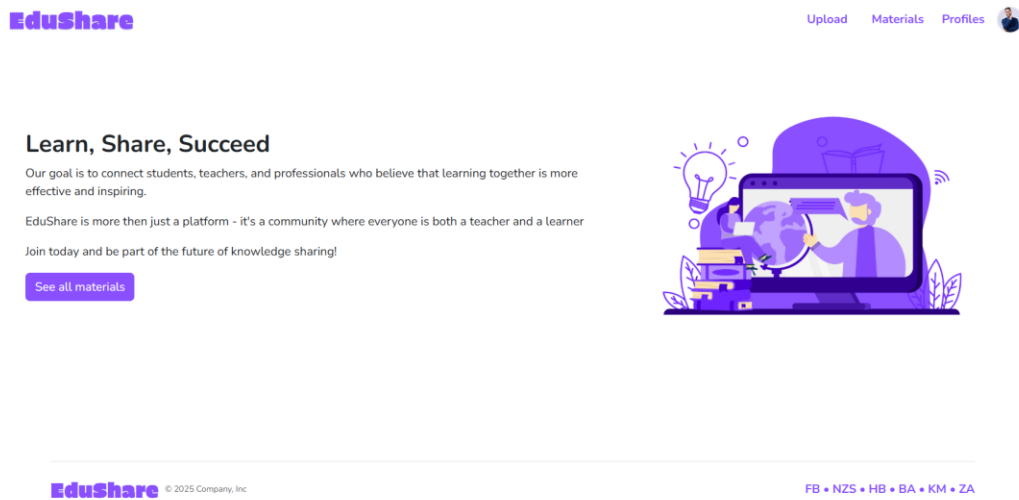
EduShare

Upload Materials Profiles

Learn, Share, Succeed

Our goal is to connect students, teachers, and professionals who believe that learning together is more effective and inspiring.

EduShare is more then just a platform - it's a community where everyone is both a teacher and a learner

Join today and be part of the future of knowledge sharing!

See all materials

EduShare © 2025 Company, Inc

FB • NZS • HB • BA • KM • ZA